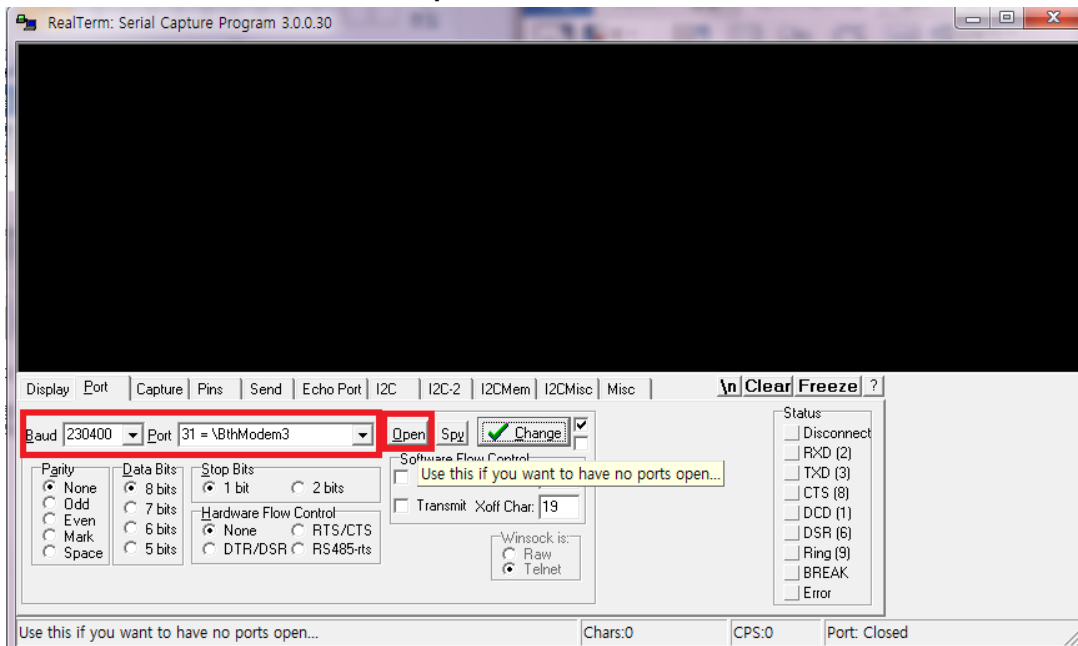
RealTerm: Serial Capture Program 3.0.0.30

Display Port Capture Pins Send Echo Port I2C I2C-2 I2CMem I2CMisc Misc \n Clear Freeze ?

Baud 230400 Port 31 = \BthModem3 Open Spy Change

Parity
None
Odd
Even
Mark
Space

Data Bits
8 bits
7 bits
6 bits
5 bits

Stop Bits
1 bit
2 bits

Hardware Flow Control
None
RTS/CTS
DTR/DSR
RS485-rts

Software Flow Control
Use this if you want to have no ports open...
Transmit Xoff Char: 19

Winsock is:
Raw
Telnet

Status
Disconnect
RXD (2)
TXD (3)
CTS (8)
DCD (1)
DSR (6)
Ring (9)
BREAK
Error

Use this if you want to have no ports open... Chars:0 CPS:0 Port: Closed